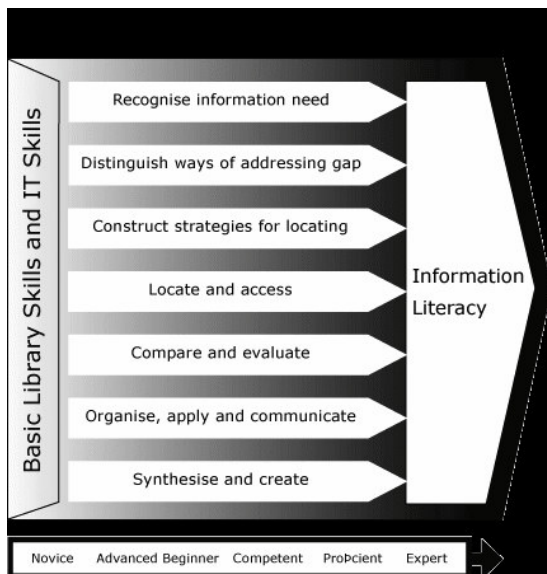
Basic Library Skills and IT Skills

Recognise information need

Distinguish ways of addressing gap

Construct strategies for locating

Locate and access

Compare and evaluate

Organise, apply and communicate

Synthesise and create

Information Literacy

Novice Advanced Beginner Competent ProÞcient Expert